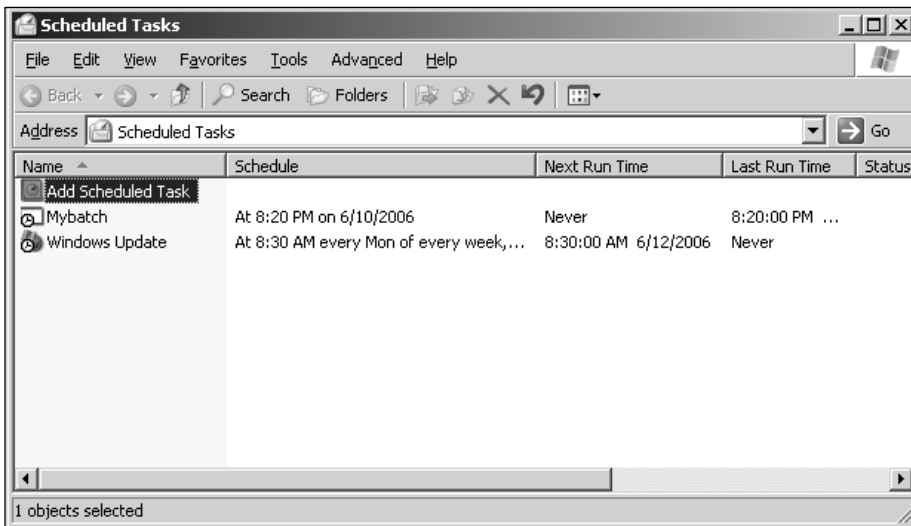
Scheduled Tasks

File Edit View Favorites Tools Advanced Help

Back Search Folders

Address Scheduled Tasks Go

| Name | Schedule | Next Run Time | Last Run Time | Status |
|---|---|---|---|---|
| Add Scheduled Task | | | | |
| Mybatch | At 8:20 PM on 6/10/2006 | Never | 8:20:00 PM ... | |
| Windows Update | At 8:30 AM every Mon of every week,... | 8:30:00 AM 6/12/2006 | Never | |

1 objects selected